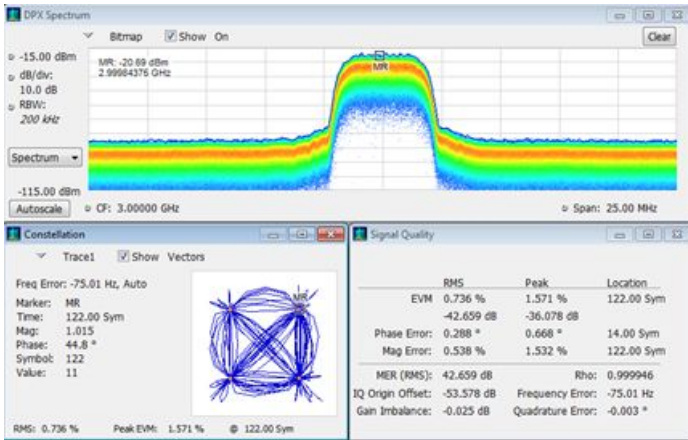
DPX Spectrum

Bitmap Show On

Clear

-15.00 dBm
dB/div:
10.0 dB
RBW:
200 kHz

MR: -20.69 dBm
2.99984376 GHz

MR

Spectrum

-115.00 dBm

Autoscale

CF: 3.00000 GHz

Span: 25.00 MHz

Constellation

Trace1 Show Vectors

Freq Error: -75.01 Hz, Auto

Marker: MR
Time: 122.00 Sym
Mag: 1.015
Phase: 44.8 °
Symbol: 122
Value: 11

MR

RMS: 0.736 % Peak EVM: 1.571 % @ 122.00 Sym

Signal Quality

| | RMS | Peak | Location |
|---|---|---|---|
| EVM | 0.736 % | 1.571 % | 122.00 Sym |
| | -42.659 dB | -36.078 dB | |
| Phase Error: | 0.288 ° | 0.668 ° | 14.00 Sym |
| Mag Error: | 0.538 % | 1.532 % | 122.00 Sym |

MER (RMS): 42.659 dB Rho: 0.999946
IQ Origin Offset: -53.578 dB Frequency Error: -75.01 Hz
Gain Imbalance: -0.025 dB Quadrature Error: -0.003 °